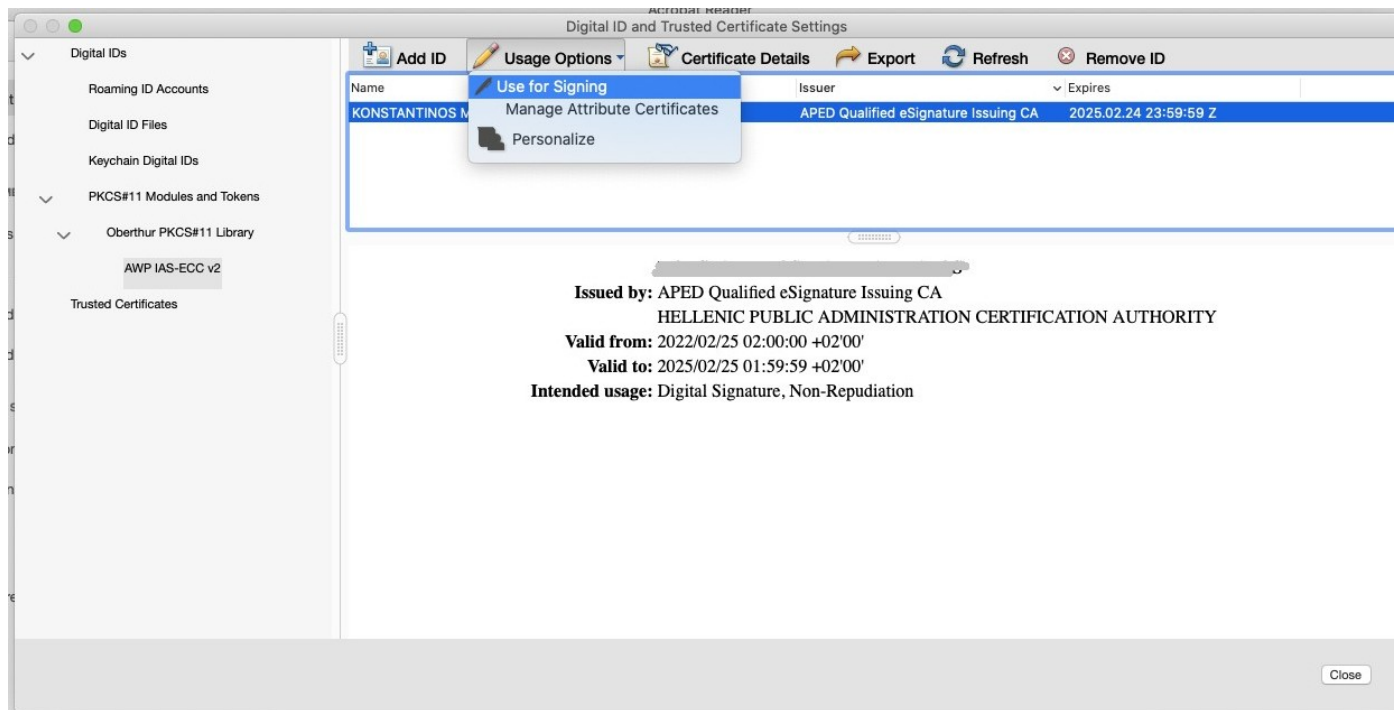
Acrobat Reader

Digital ID and Trusted Certificate Settings

Digital IDs

Roaming ID Accounts

Digital ID Files

Keychain Digital IDs

PKCS#11 Modules and Tokens

Oberthur PKCS#11 Library

AWP IAS-ECC v2

Trusted Certificates

Add ID | Usage Options | Certificate Details | Export | Refresh | Remove ID

Use for Signing
Manage Attribute Certificates
Personalize

| Name | Issuer | Expires |
|---|---|---|
| KONSTANTINOS M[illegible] | APED Qualified eSignature Issuing CA | 2025.02.24 23:59:59 Z |

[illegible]

Issued by: APED Qualified eSignature Issuing CA
HELLENIC PUBLIC ADMINISTRATION CERTIFICATION AUTHORITY

Valid from: 2022/02/25 02:00:00 +02'00'

Valid to: 2025/02/25 01:59:59 +02'00'

Intended usage: Digital Signature, Non-Repudiation

Close